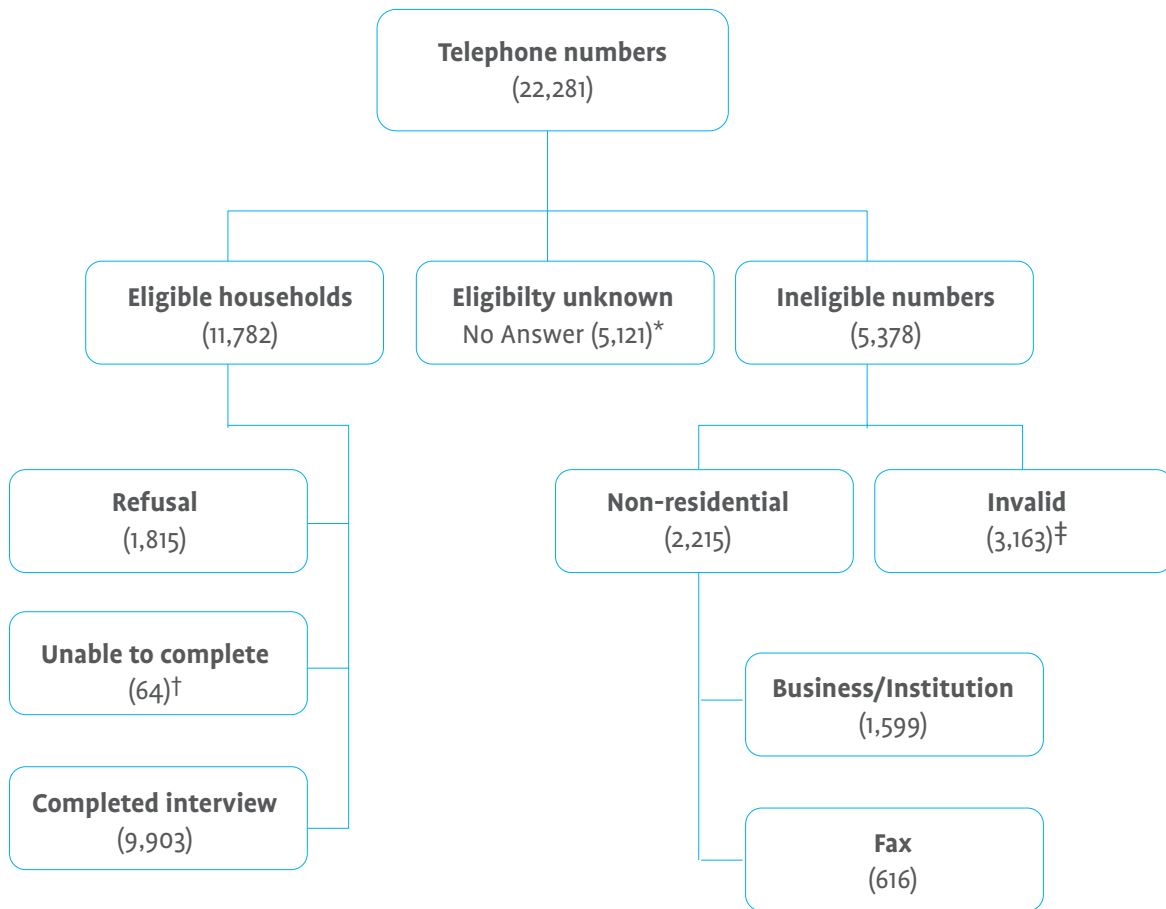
Telephone numbers
(22,281)

Eligible households
(11,782)

Eligibilty unknown
No Answer (5,121)*

Ineligible numbers
(5,378)

Refusal
(1,815)

Unable to complete
(64)†

Completed interview
(9,903)

Non-residential
(2,215)

Invalid
(3,163)‡

Business/Institution
(1,599)

Fax
(616)